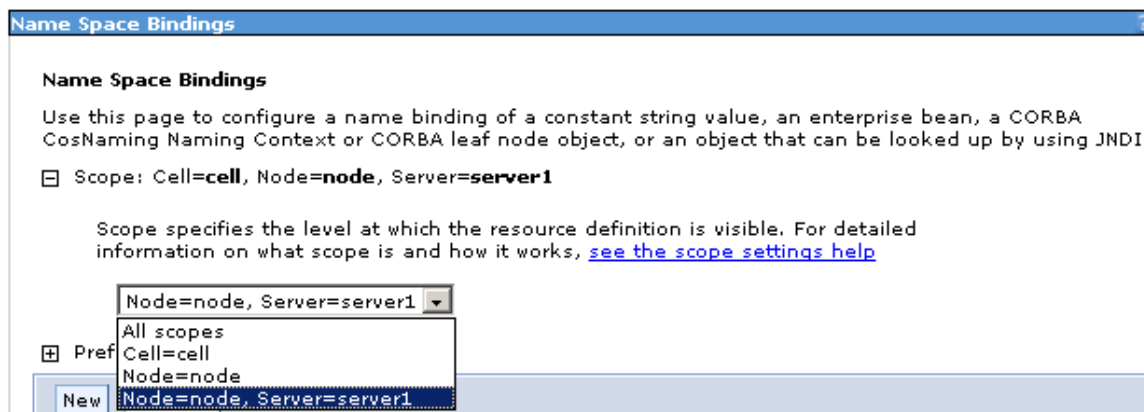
Name Space Bindings

Name Space Bindings

Use this page to configure a name binding of a constant string value, an enterprise bean, a CORBA CosNaming Naming Context or CORBA leaf node object, or an object that can be looked up by using JNDI

⊟ Scope: Cell=**cell**, Node=**node**, Server=**server1**

Scope specifies the level at which the resource definition is visible. For detailed information on what scope is and how it works, see the scope settings help

Node=node, Server=server1

All scopes
Cell=cell
Node=node
Node=node, Server=server1

⊞ Pref

New